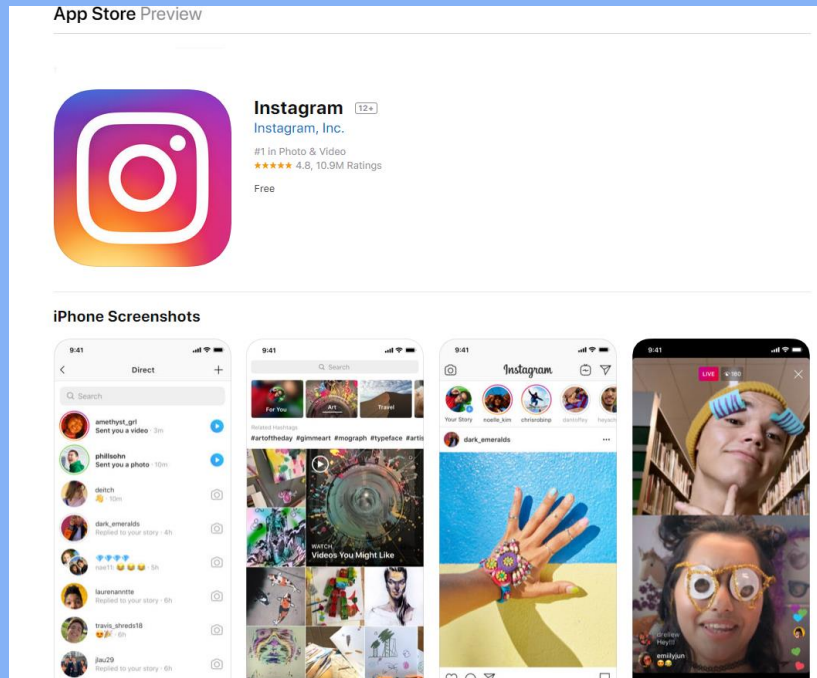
App Store Preview

Instagram 12+
Instagram, Inc.
#1 in Photo & Video
★★★★★ 4.8, 10.9M Ratings
Free

iPhone Screenshots

9:41
Direct
Search
amethyst_grl
Sent you a video · 3m
phillsohn
Sent you a photo · 10m
deitch
· 10m
dark_emeralds
Replied to your story · 4h
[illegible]
ruee11 · 5h
laurenannitte
Replied to your story · 6h
travis_shreds18
· 6h
jlau29
Replied to your story · 6h

9:41
Search
For You
Art
Travel
Related Hashtags
#artoftheday #gimmeart #mograph #typeface #artis
WATCH
Videos You Might Like

9:41
Instagram
Your Story
noelle_kim
chrisrdanp
danieltoy
heyach
dark_emeralds

9:41
LIVE
160
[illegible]
emilyjun